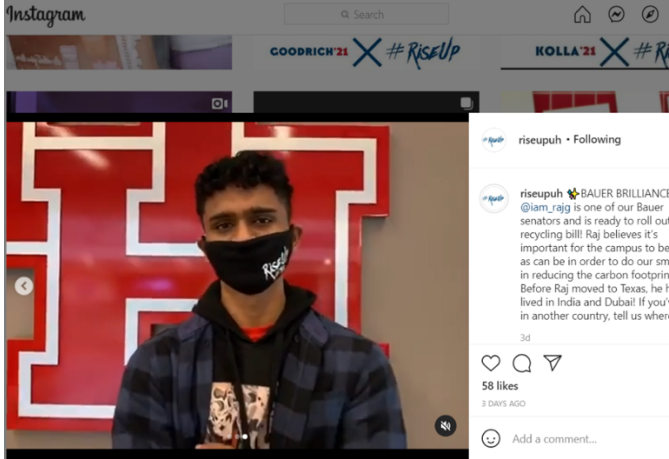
Instagram

Search

GOODRICH'21 X #RiseUp

KOLLA'21 X #

RiseUp

riseupuh • Following

riseupuh BAUER BRILLIANCE @iam_rajg is one of our Bauer senators and is ready to roll out recycling bill! Raj believes it's important for the campus to be as can be in order to do our sm in reducing the carbon footprin Before Raj moved to Texas, he h lived in India and Dubai! If you' in another country, tell us wher

3d

58 likes

3 DAYS AGO

Add a comment...